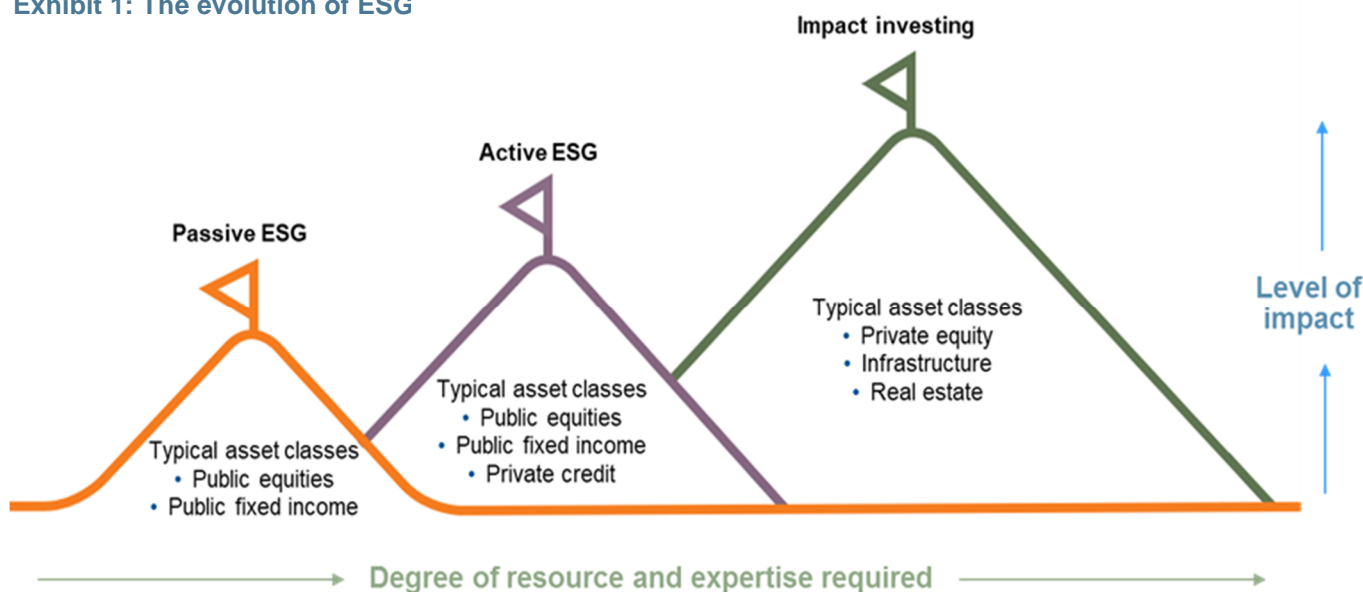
Exhibit 1: The evolution of ESG

Impact investing

Active ESG

Passive ESG

Typical asset classes
• Private equity
• Infrastructure
• Real estate

Level of impact

Typical asset classes
• Public equities
• Public fixed income
• Private credit

Typical asset classes
• Public equities
• Public fixed income

Degree of resource and expertise required